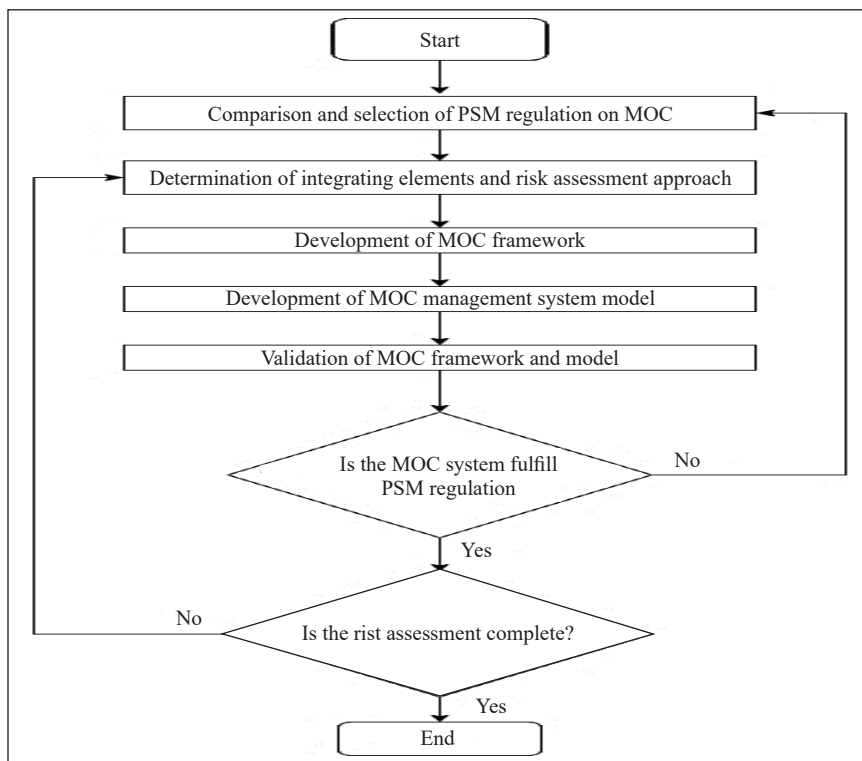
Start

Comparison and selection of PSM regulation on MOC

Determination of integrating elements and risk assessment approach

Development of MOC framework

Development of MOC management system model

Validation of MOC framework and model

Is the MOC system fulfill PSM regulation

No

Yes

No

Is the rist assessment complete?

Yes

End